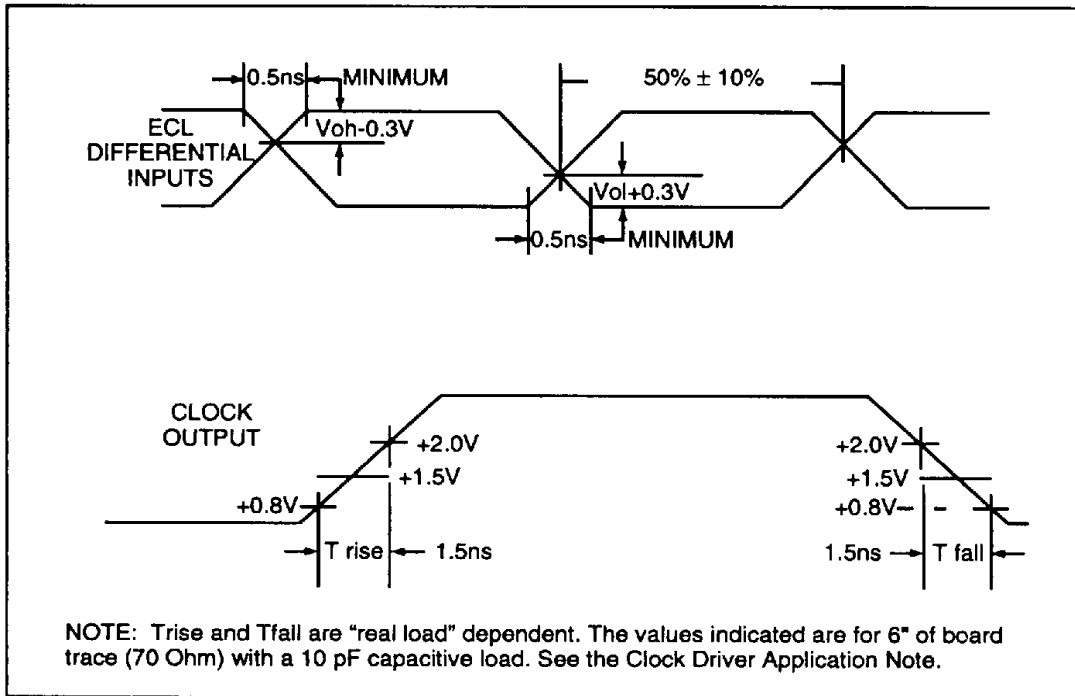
0.5ns
MINIMUM
50% ± 10%
ECL DIFFERENTIAL INPUTS
Voh-0.3V
Vol+0.3V
0.5ns
MINIMUM

CLOCK OUTPUT
+2.0V
+1.5V
+0.8V
T rise
1.5ns
+2.0V
+1.5V
+0.8V
1.5ns
T fall

NOTE: Trise and Tfall are "real load" dependent. The values indicated are for 6" of board trace (70 Ohm) with a 10 pF capacitive load. See the Clock Driver Application Note.